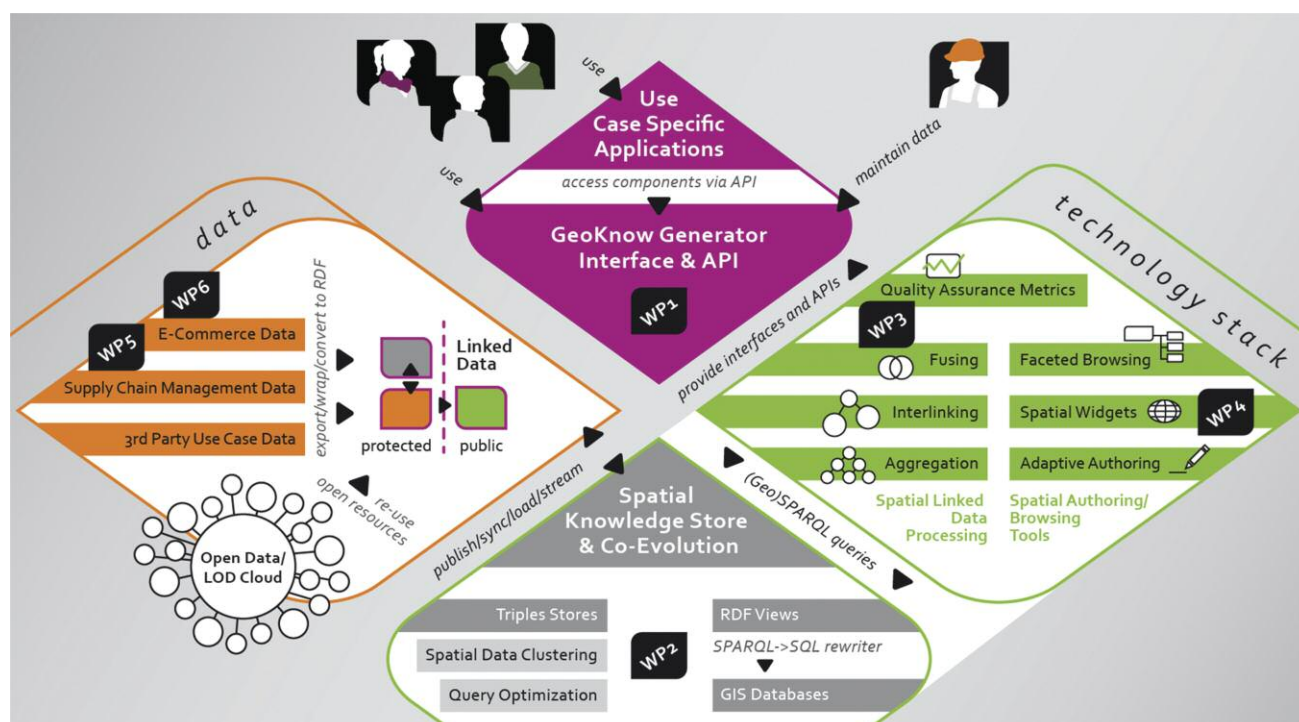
use

Use Case Specific Applications

use

access components via API

maintain data

GeoKnow Generator Interface & API

WP1

data

technology stack

WP6

WP5

E-Commerce Data

Supply Chain Management Data

3rd Party Use Case Data

export/wrap/convert to RDF

Linked Data

protected

public

provide interfaces and APIs

Quality Assurance Metrics

WP3

Fusing

Faceted Browsing

Interlinking

Spatial Widgets

WP4

Aggregation

Adaptive Authoring

Spatial Linked Data Processing

Spatial Authoring/ Browsing Tools

re-use open resources

Open Data/ LOD Cloud

publish/sync/load/stream

Spatial Knowledge Store & Co-Evolution

(Geo)SPARQL queries

Triples Stores

Spatial Data Clustering

Query Optimization

WP2

RDF Views

SPARQL->SQL rewriter

GIS Databases